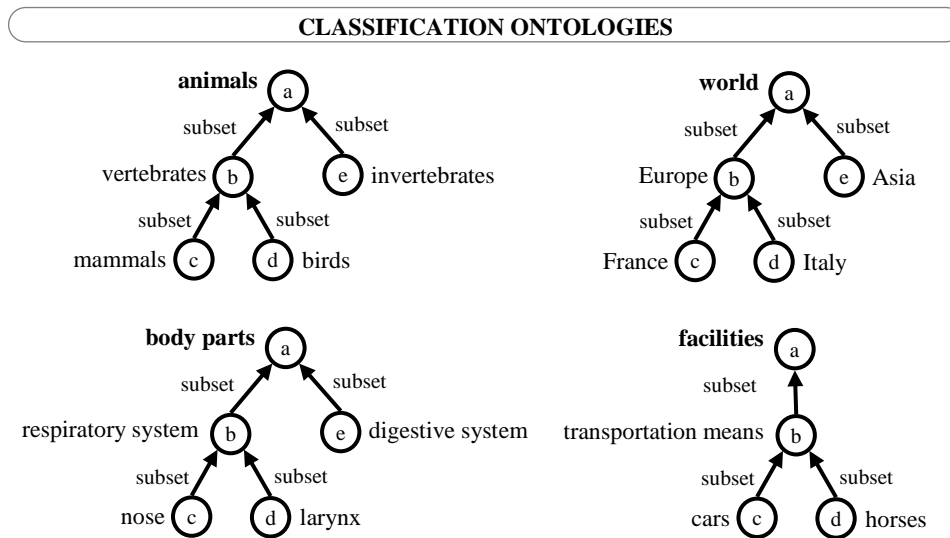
CLASSIFICATION ONTOLOGIES

animals a

subset subset

vertebrates b e invertebrates

subset subset

mammals c d birds

world a

subset subset

Europe b e Asia

subset subset

France c d Italy

body parts a

subset subset

respiratory system b e digestive system

subset subset

nose c d larynx

facilities a

subset

transportation means b

subset subset

cars c d horses